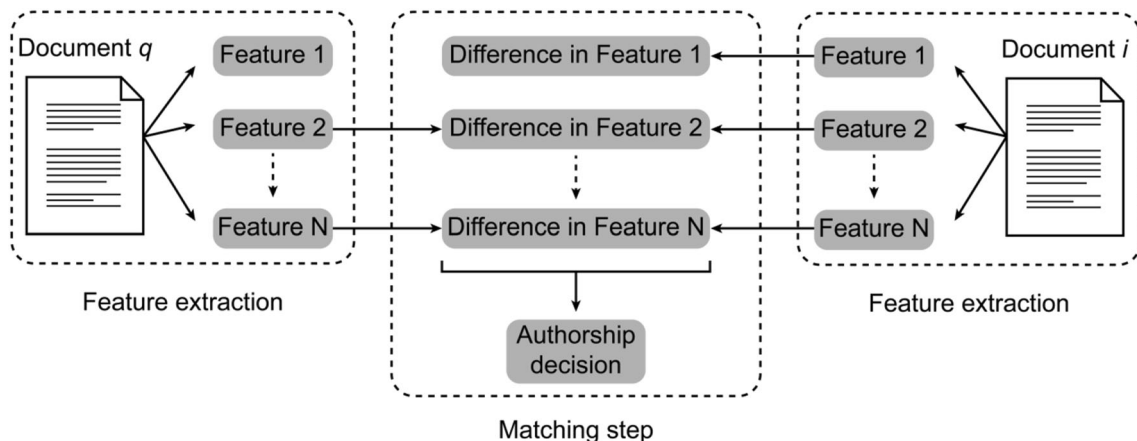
Document $q$

Feature 1

Feature 2

Feature N

Feature extraction

Difference in Feature 1

Difference in Feature 2

Difference in Feature N

Authorship decision

Matching step

Feature 1

Feature 2

Feature N

Document $i$

Feature extraction